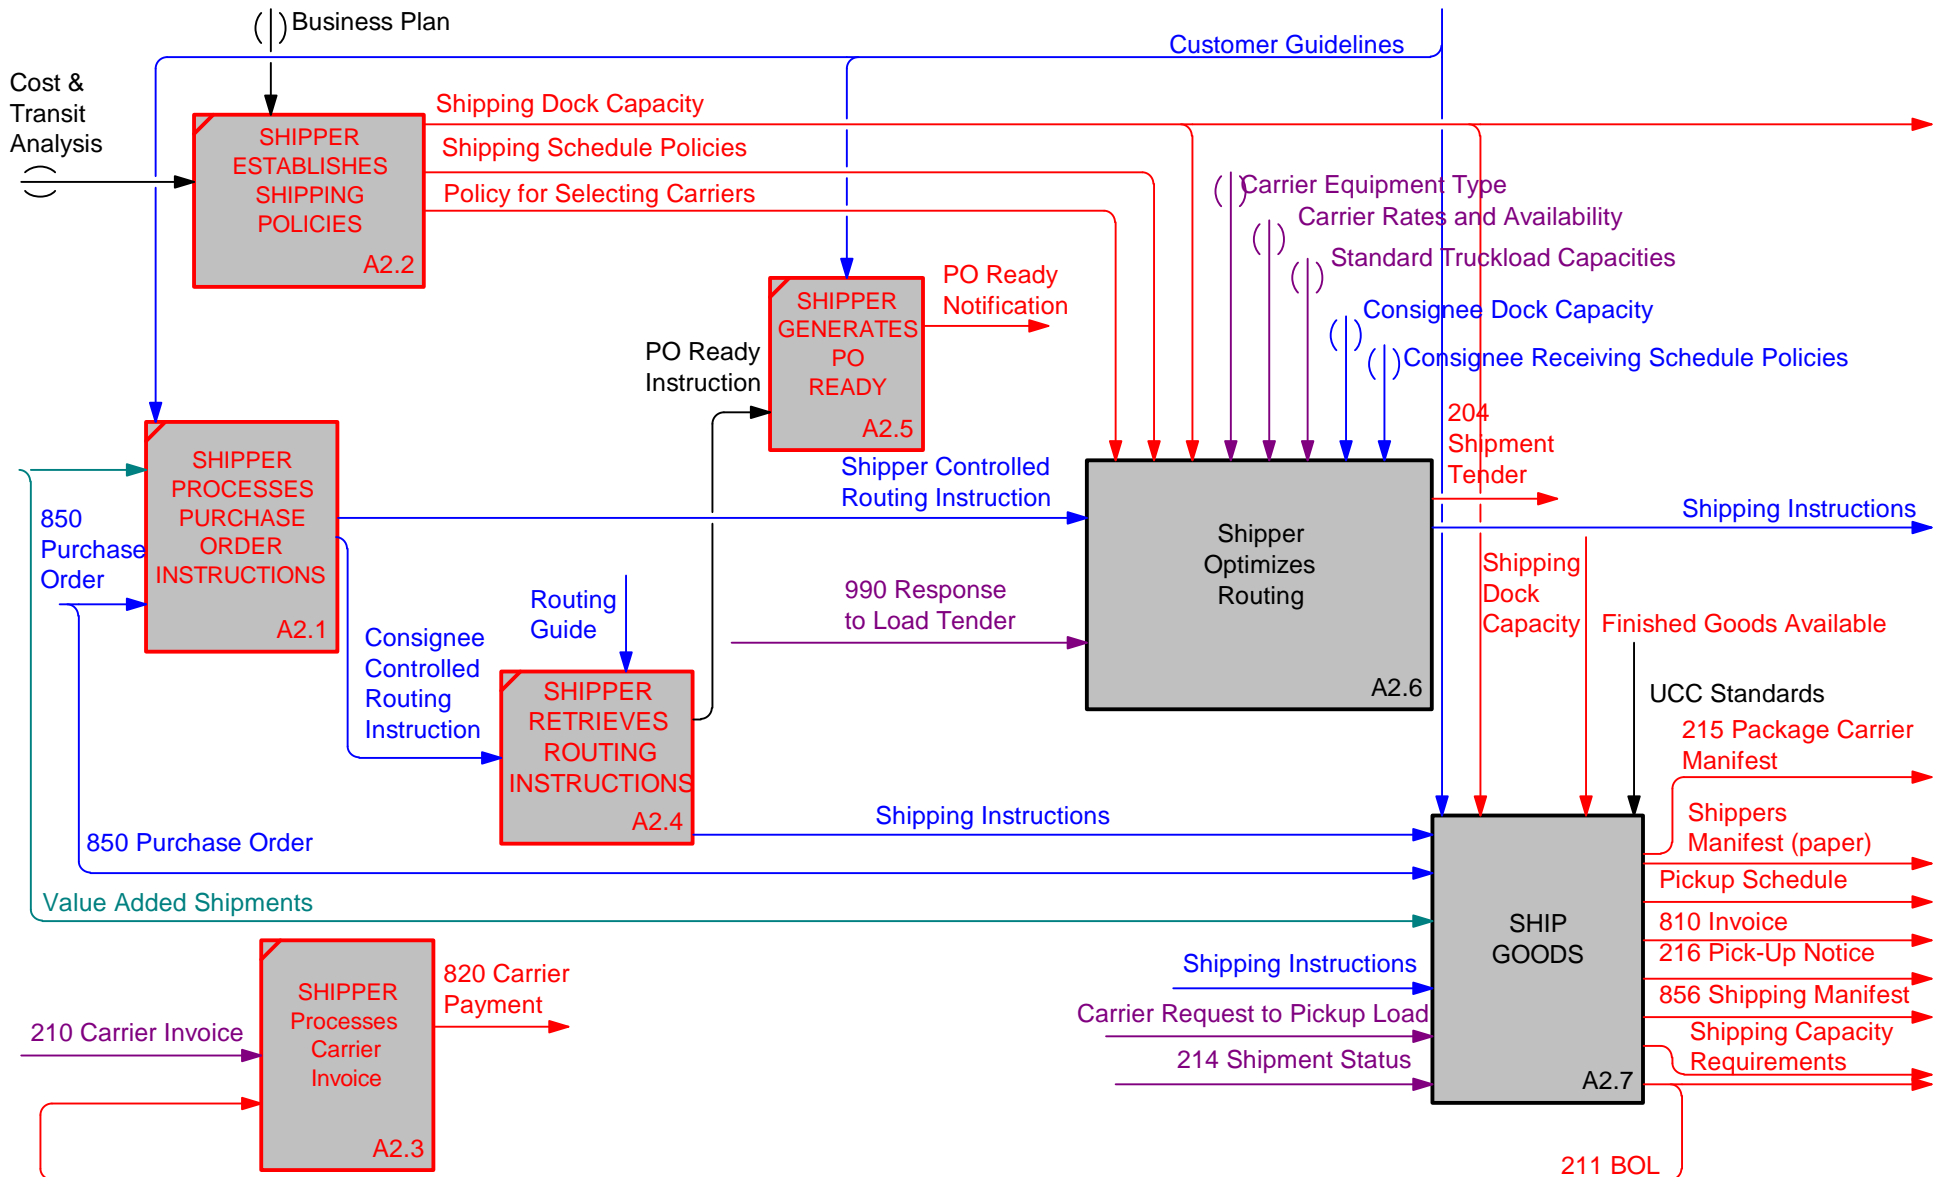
Business Plan

Cost & Transit Analysis

Customer Guidelines

Shipping Dock Capacity

Shipping Schedule Policies

Policy for Selecting Carriers

SHIPPER ESTABLISHES SHIPPING POLICIES
A2.2

Carrier Equipment Type

Carrier Rates and Availability

Standard Truckload Capacities

Consignee Dock Capacity

Consignee Receiving Schedule Policies

SHIPPER GENERATES PO READY
A2.5

PO Ready Notification

PO Ready Instruction

204 Shipment Tender

SHIPPER PROCESSES PURCHASE ORDER INSTRUCTIONS
A2.1

850 Purchase Order

Shipper Controlled Routing Instruction

Shipping Instructions

Shipper Optimizes Routing
A2.6

Routing Guide

Consignee Controlled Routing Instruction

990 Response to Load Tender

Shipping Dock Capacity

Finished Goods Available

UCC Standards

SHIPPER RETRIEVES ROUTING INSTRUCTIONS
A2.4

215 Package Carrier Manifest

Shippers Manifest (paper)

Shipping Instructions

850 Purchase Order

Value Added Shipments

Pickup Schedule

SHIP GOODS
A2.7

810 Invoice

216 Pick-Up Notice

856 Shipping Manifest

Shipping Capacity Requirements

SHIPPER Processes Carrier Invoice
A2.3

820 Carrier Payment

210 Carrier Invoice

Shipping Instructions

Carrier Request to Pickup Load

214 Shipment Status

211 BOL